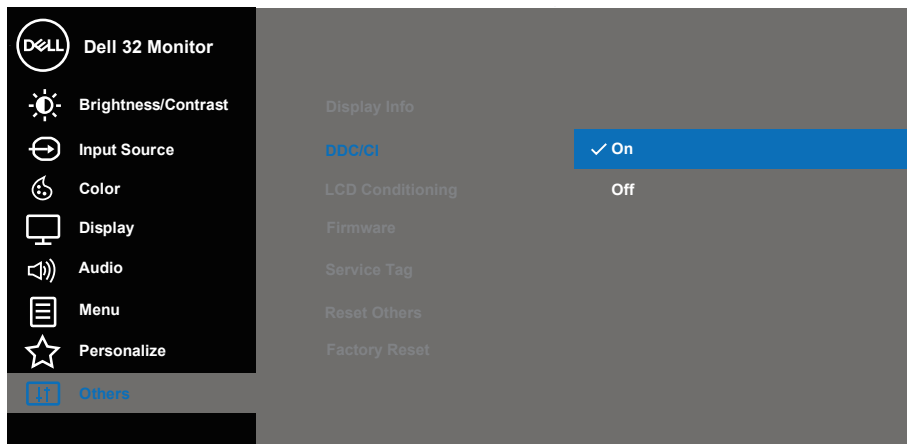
DELL Dell 32 Monitor

Brightness/Contrast

Input Source

Color

Display

Audio

Menu

Personalize

Others

Display Info

DDC/CI

LCD Conditioning

Firmware

Service Tag

Reset Others

Factory Reset

✓ On

Off